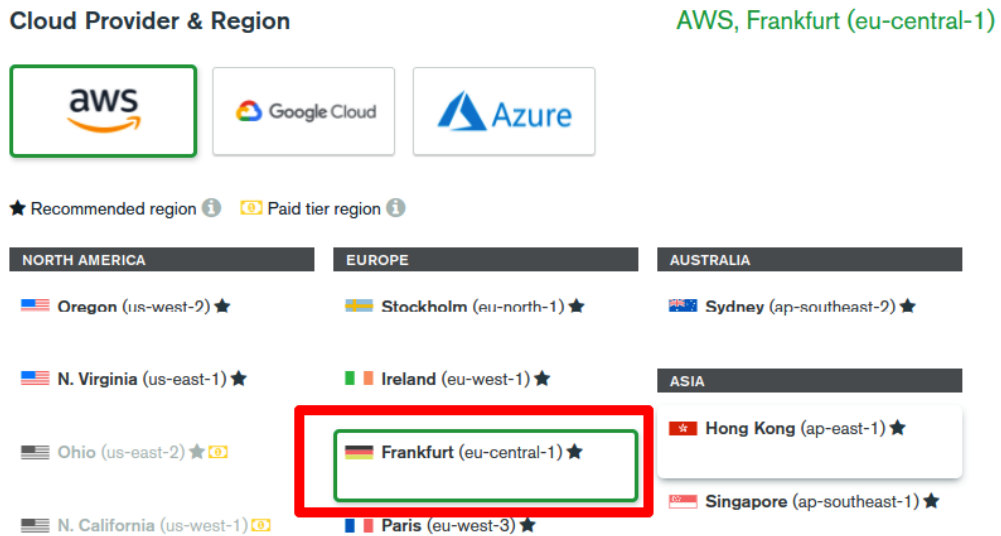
Cloud Provider & Region

AWS, Frankfurt (eu-central-1)

aws

Google Cloud

Azure

★ Recommended region ⓘ Paid tier region ⓘ

NORTH AMERICA

Oregon (us-west-2) ★

N. Virginia (us-east-1) ★

Ohio (us-east-2) ★

N. California (us-west-1)

EUROPE

Stockholm (eu-north-1) ★

Ireland (eu-west-1) ★

Frankfurt (eu-central-1) ★

Paris (eu-west-3) ★

AUSTRALIA

Sydney (ap-southeast-2) ★

ASIA

Hong Kong (ap-east-1) ★

Singapore (ap-southeast-1) ★